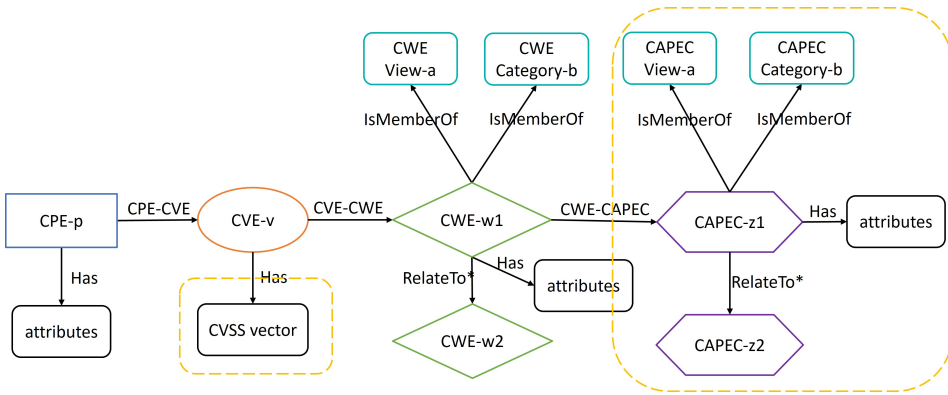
CWE View-a

CWE Category-b

CAPEC View-a

CAPEC Category-b

IsMemberOf

IsMemberOf

IsMemberOf

IsMemberOf

CPE-p

CPE-CVE

CVE-v

CVE-CWE

CWE-w1

CWE-CAPEC

CAPEC-z1

Has

attributes

Has

Has

RelateTo*

Has

attributes

RelateTo*

attributes

CVSS vector

CWE-w2

CAPEC-z2